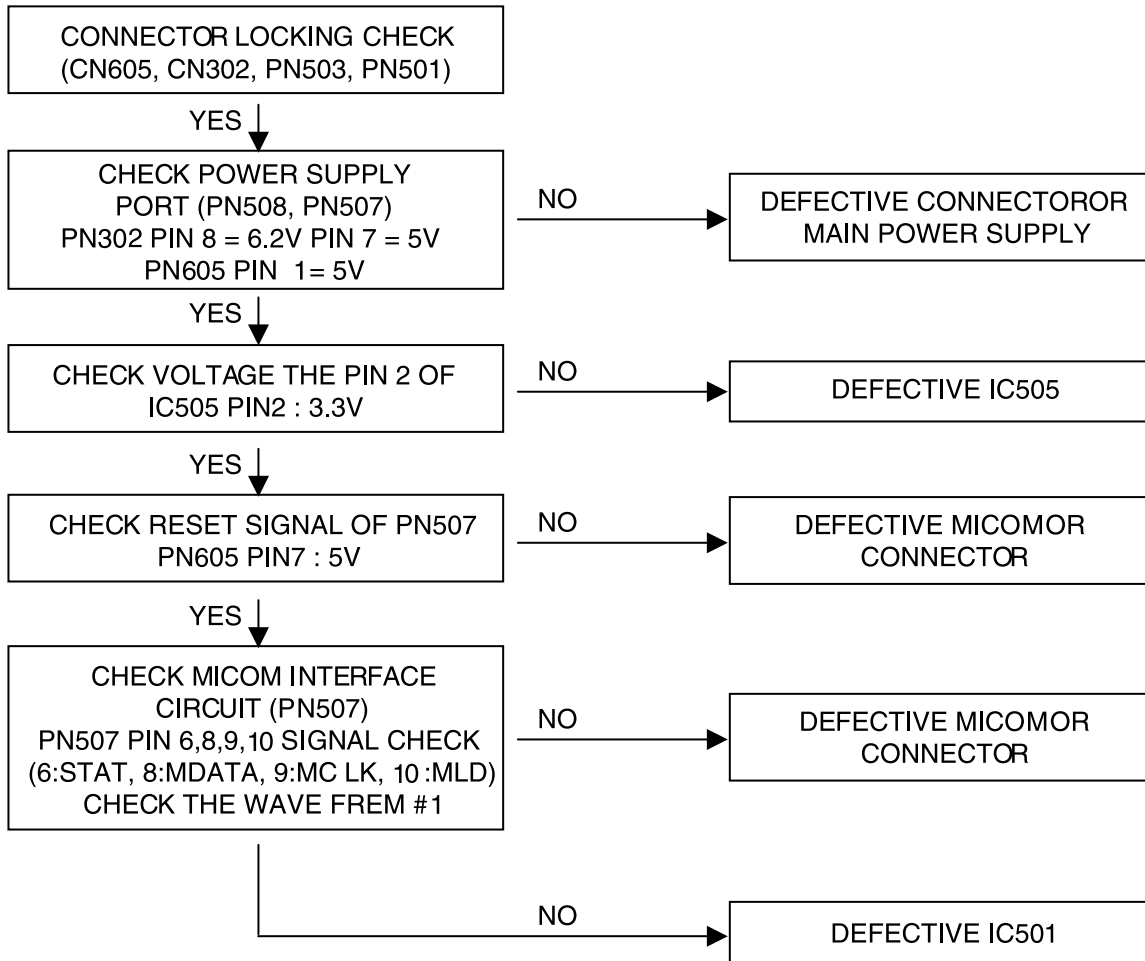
CONNECTOR LOCKING CHECK
(CN605, CN302, PN503, PN501)

YES

CHECK POWER SUPPLY
PORT (PN508, PN507)
PN302 PIN 8 = 6.2V PIN 7 = 5V
PN605 PIN 1= 5V

NO

DEFECTIVE CONNECTOROR
MAIN POWER SUPPLY

YES

CHECK VOLTAGE THE PIN 2 OF
IC505 PIN2 : 3.3V

NO

DEFECTIVE IC505

YES

CHECK RESET SIGNAL OF PN507
PN605 PIN7 : 5V

NO

DEFECTIVE MICOMOR
CONNECTOR

YES

CHECK MICOM INTERFACE
CIRCUIT (PN507)
PN507 PIN 6,8,9,10 SIGNAL CHECK
(6:STAT, 8:MDATA, 9:MC LK, 10 :MLD)
CHECK THE WAVE FREM #1

NO

DEFECTIVE MICOMOR
CONNECTOR

NO

DEFECTIVE IC501